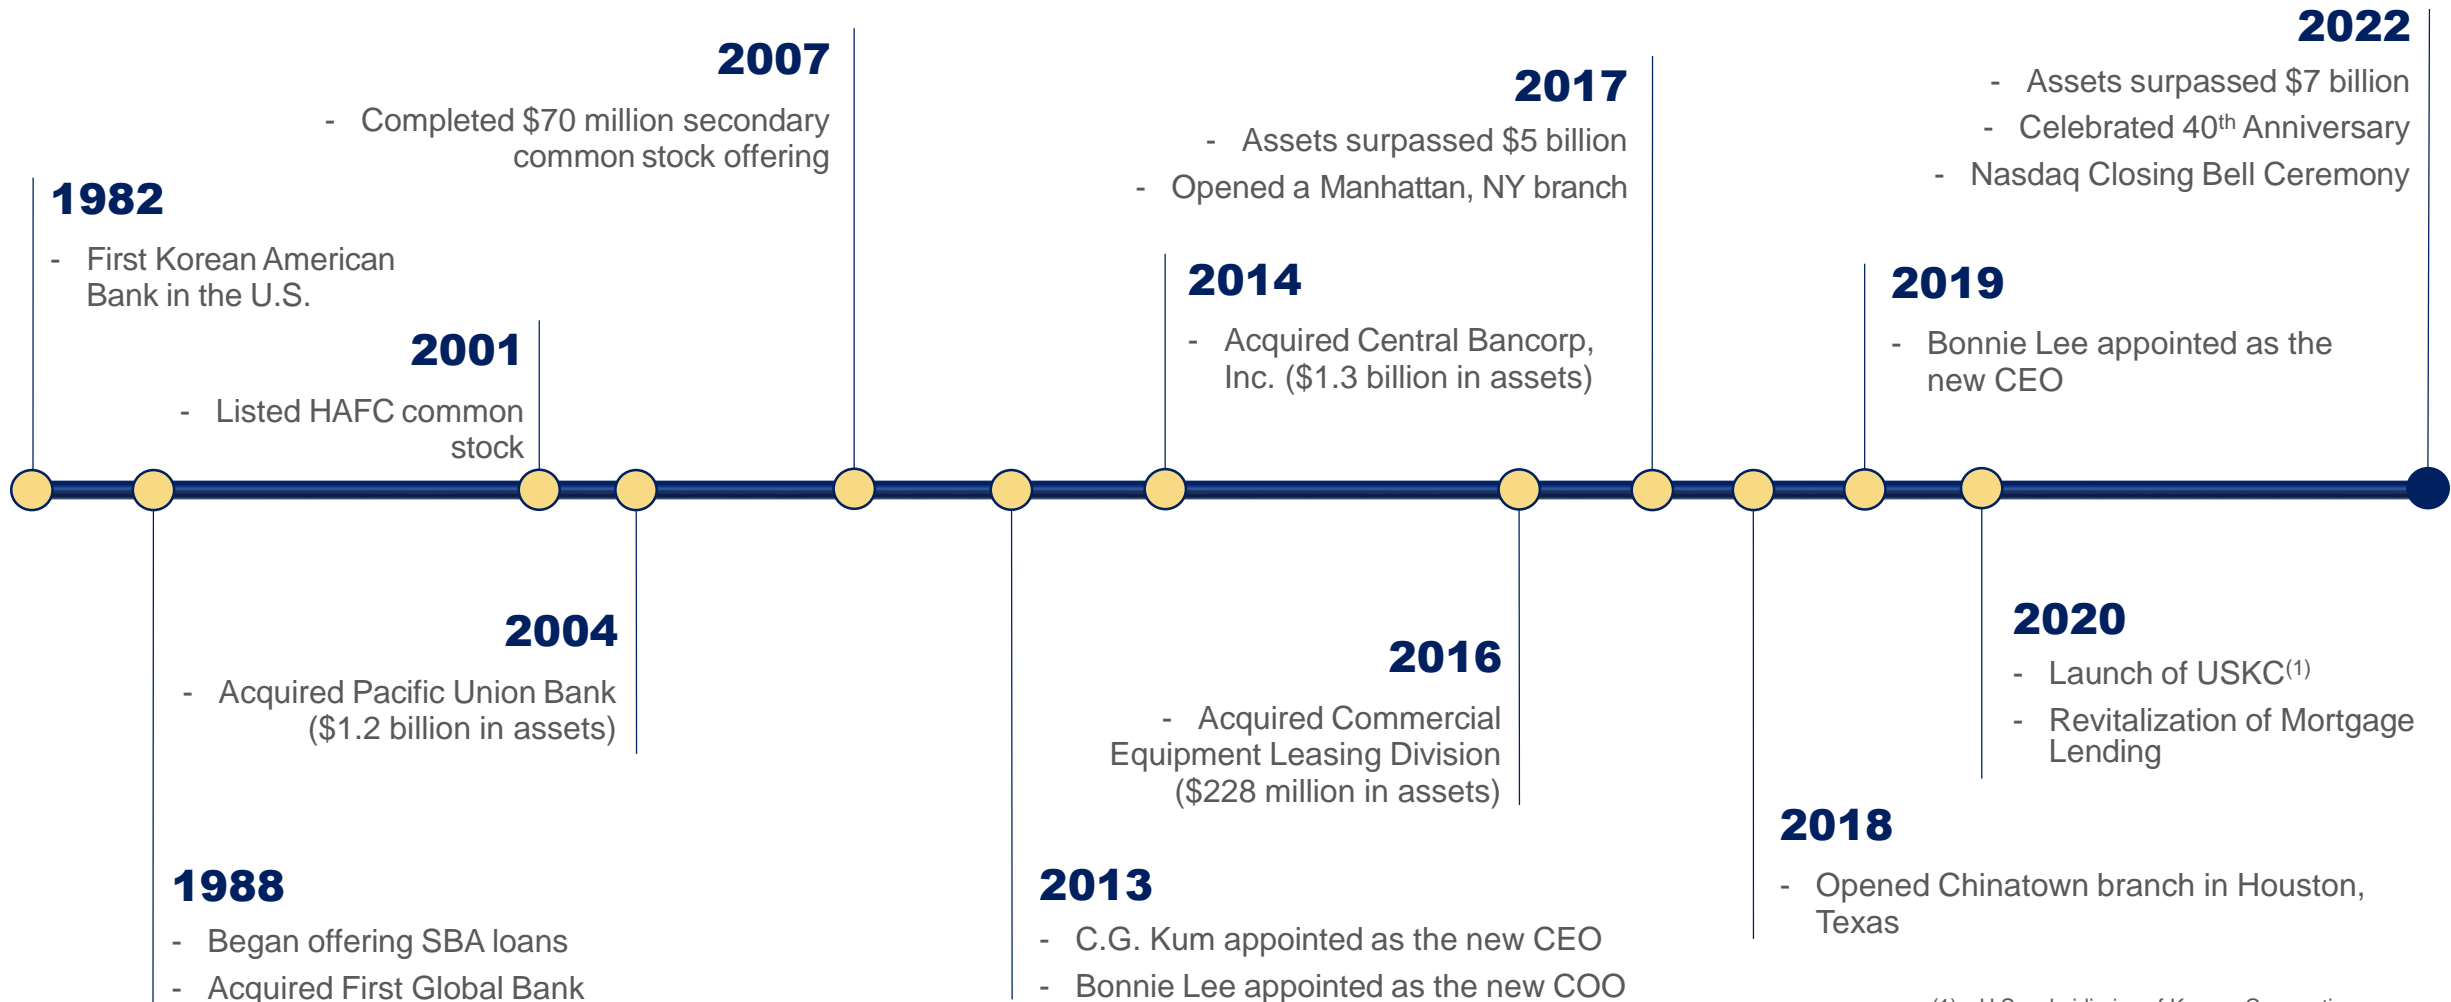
2007

- Completed \$70 million secondary common stock offering

1982

- First Korean American Bank in the U.S.

2001

- Listed HAFC common stock

2017

- Assets surpassed \$5 billion
- Opened a Manhattan, NY branch

2014

- Acquired Central Bancorp, Inc. (\$1.3 billion in assets)

2022

- Assets surpassed \$7 billion
- Celebrated 40$^{th}$ Anniversary
- Nasdaq Closing Bell Ceremony

2019

- Bonnie Lee appointed as the new CEO

2004

- Acquired Pacific Union Bank (\$1.2 billion in assets)

2016

- Acquired Commercial Equipment Leasing Division (\$228 million in assets)

2020

- Launch of USKC$^{(1)}$
- Revitalization of Mortgage Lending

2018

- Opened Chinatown branch in Houston, Texas

1988

- Began offering SBA loans
- Acquired First Global Bank

2013

- C.G. Kum appointed as the new CEO
- Bonnie Lee appointed as the new COO

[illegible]